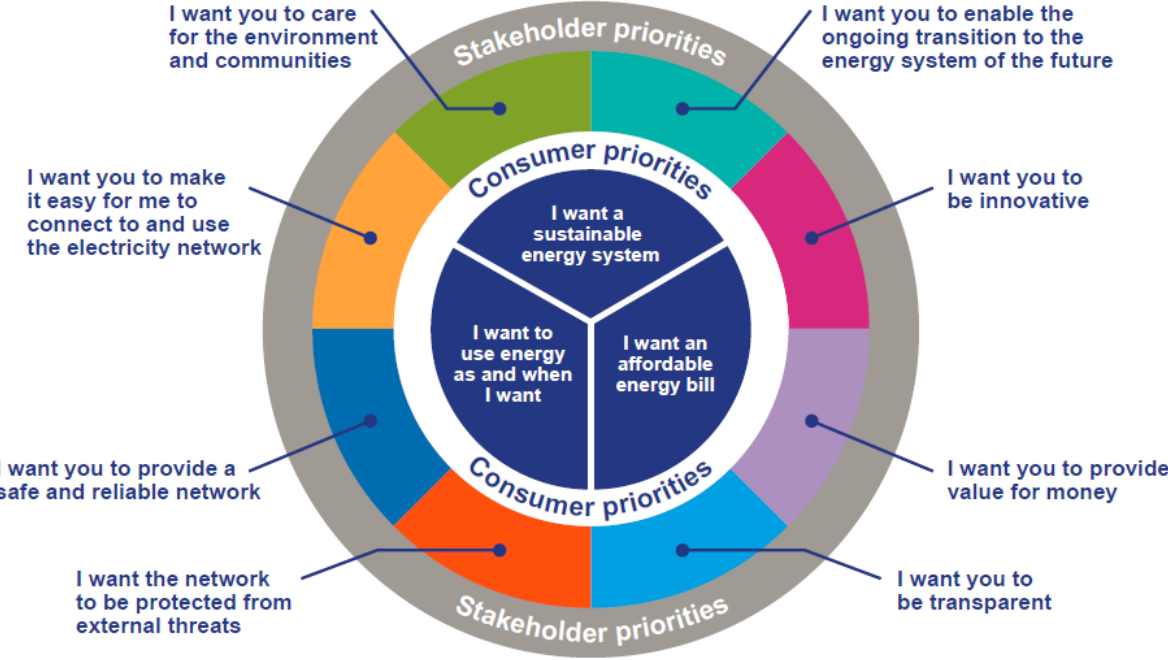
I want you to care for the environment and communities

Stakeholder priorities

I want you to enable the ongoing transition to the energy system of the future

Consumer priorities

I want you to make it easy for me to connect to and use the electricity network

I want a sustainable energy system

I want you to be innovative

I want to use energy as and when I want

I want an affordable energy bill

I want you to provide a safe and reliable network

Consumer priorities

I want you to provide value for money

I want the network to be protected from external threats

Stakeholder priorities

I want you to be transparent